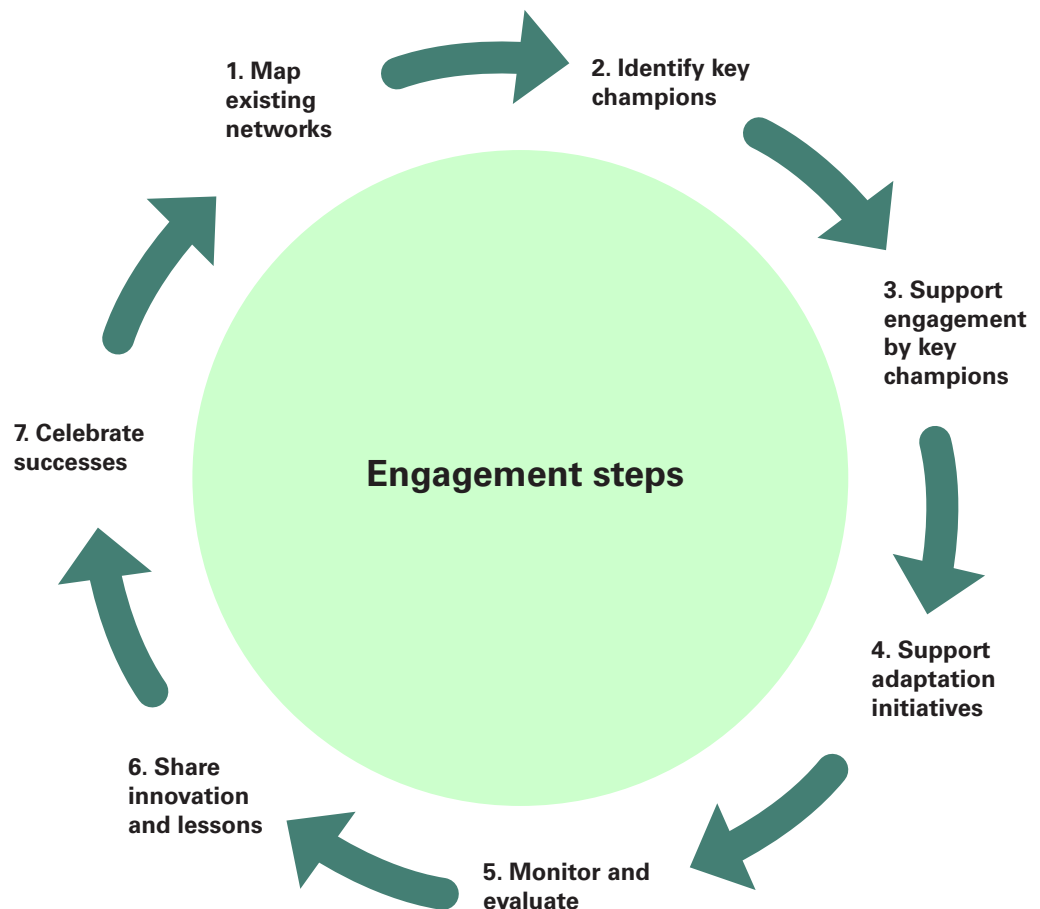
1. Map existing networks

2. Identify key champions

3. Support engagement by key champions

4. Support adaptation initiatives

5. Monitor and evaluate

6. Share innovation and lessons

7. Celebrate successes

Engagement steps